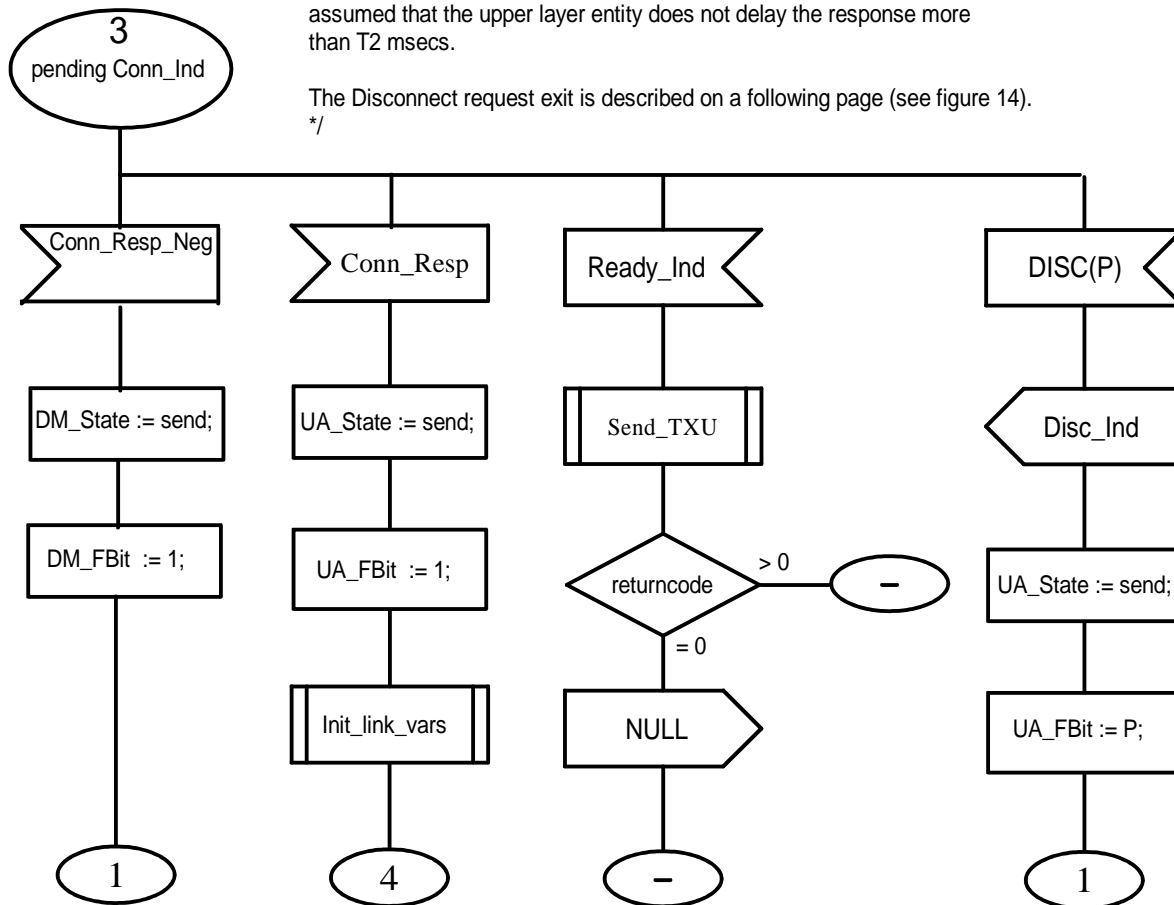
3
pending Conn_Ind

assumed that the upper layer entity does not delay the response more than T2 msecs.

The Disconnect request exit is described on a following page (see figure 14).
*/

Conn_Resp_Neg

DM_State := send;

DM_FBit := 1;

1

Conn_Resp

UA_State := send;

UA_FBit := 1;

Init_link_vars

4

Ready_Ind

Send_TXU

returncode

> 0

–

= 0

NULL

–

DISC(P)

Disc_Ind

UA_State := send;

UA_FBit := P;

1